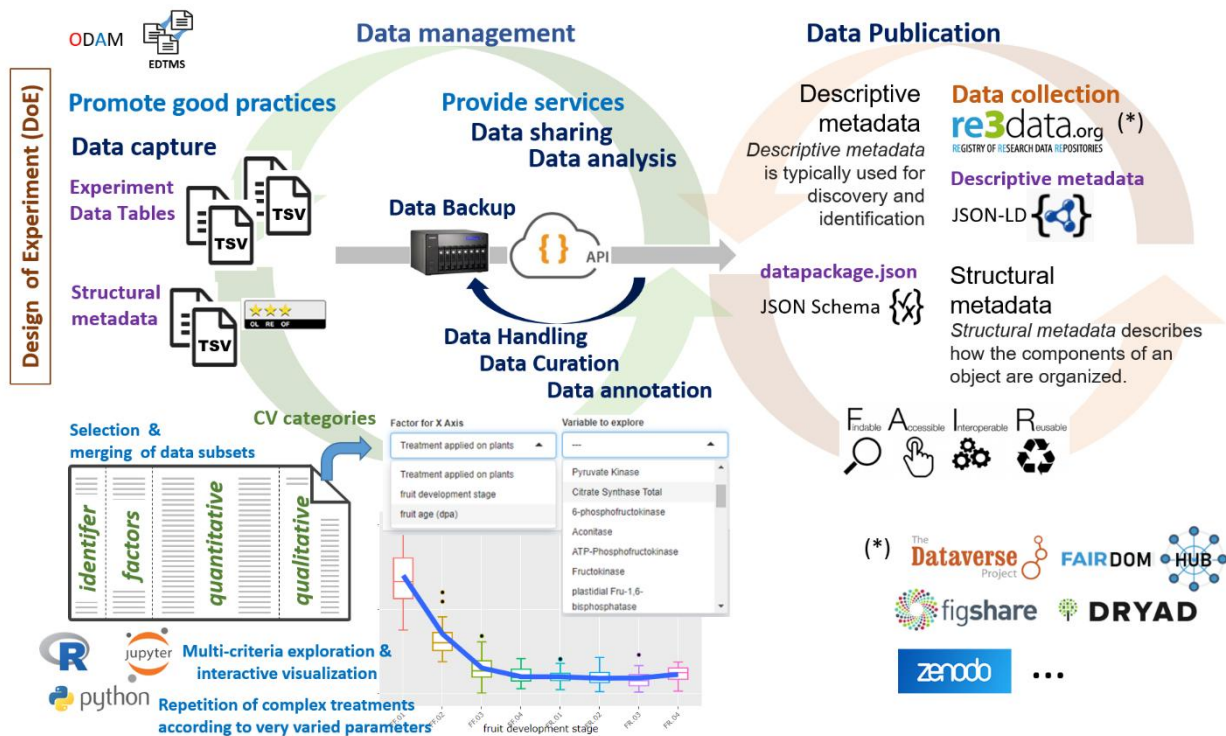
ODAM EDTMS

Data management

Data Publication

Design of Experiment (DoE)

Promote good practices

Data capture

Experiment Data Tables

TSV TSV

Structural metadata

TSV

OL RE OF

Provide services

Data sharing

Data analysis

Data Backup

{ } API

Data Handling

Data Curation

Data annotation

Descriptive metadata

*Descriptive metadata* is typically used for discovery and identification

Data collection

re3data.org (*)

REGISTRY OF RESEARCH DATA REPOSITORIES

Descriptive metadata

JSON-LD

datapackage.json

JSON Schema

Structural metadata

*Structural metadata* describes how the components of an object are organized.

Findable Accessible Interoperable Reusable

Selection & merging of data subsets

CV categories

identifer factors quantitative qualitative

Factor for X Axis

Treatment applied on plants

Treatment applied on plants

fruit development stage

fruit age (dpa)

Variable to explore

---

Pyruvate Kinase

Citrate Synthase Total

6-phosphofructokinase

Aconitase

ATP-Phosphofructokinase

Fructokinase

plastidial Fru-1,6-bisphosphatase

FF.01 FF.02 FF.03 FF.04 FR.01 FR.02 FR.03 FR.04

fruit development stage

R jupyter python

Multi-criteria exploration & interactive visualization

Repetition of complex treatments according to very varied parameters

(*) The Dataverse Project FAIRDOM HUB

figshare DRYAD

zenodo ...